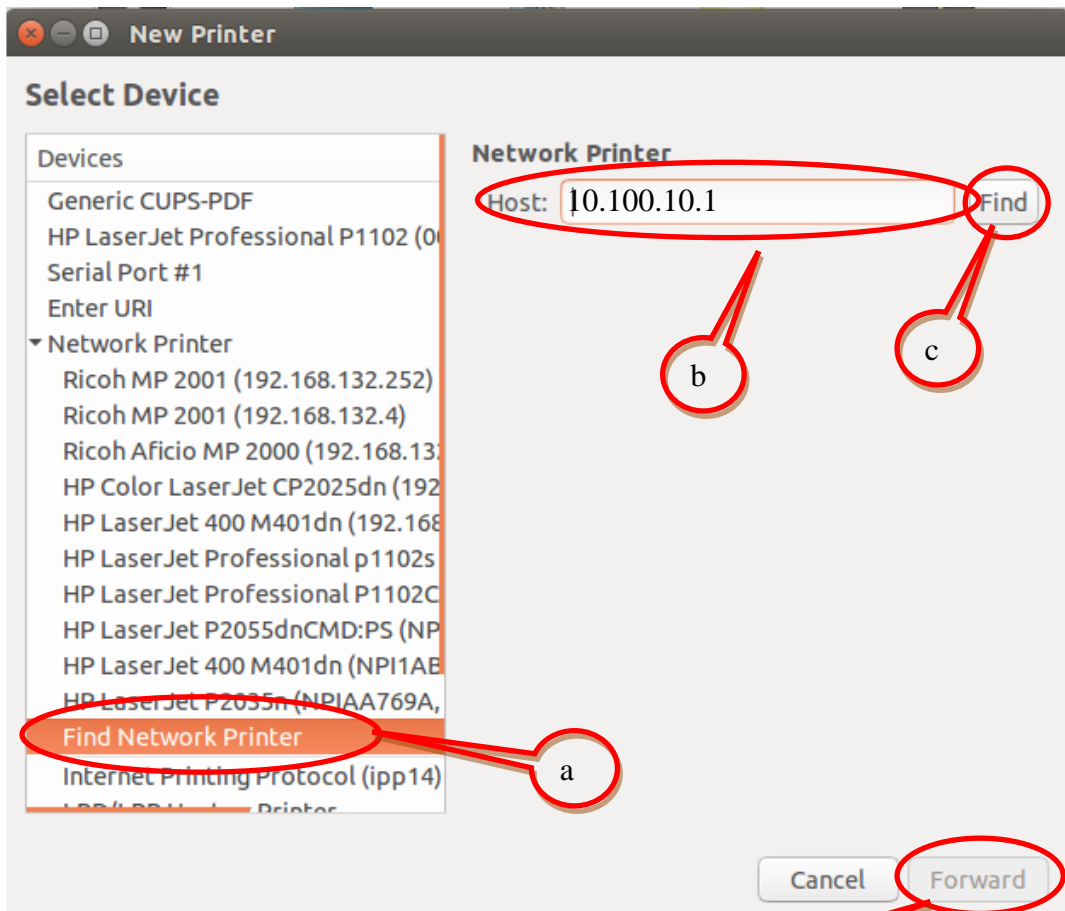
New Printer

Select Device

Devices
Generic CUPS-PDF
HP LaserJet Professional P1102 (0
Serial Port #1
Enter URI
Network Printer
Ricoh MP 2001 (192.168.132.252)
Ricoh MP 2001 (192.168.132.4)
Ricoh Aficio MP 2000 (192.168.13
HP Color LaserJet CP2025dn (192
HP LaserJet 400 M401dn (192.168
HP LaserJet Professional p1102s
HP LaserJet Professional P1102C
HP LaserJet P2055dnCMD:PS (NP
HP LaserJet 400 M401dn (NPI1AB
HP LaserJet P2035n (NPIAA769A,
Find Network Printer
Internet Printing Protocol (ipp14)
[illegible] Printer

Network Printer
Host: 10.100.10.1
Find

b
c
a

Cancel
Forward